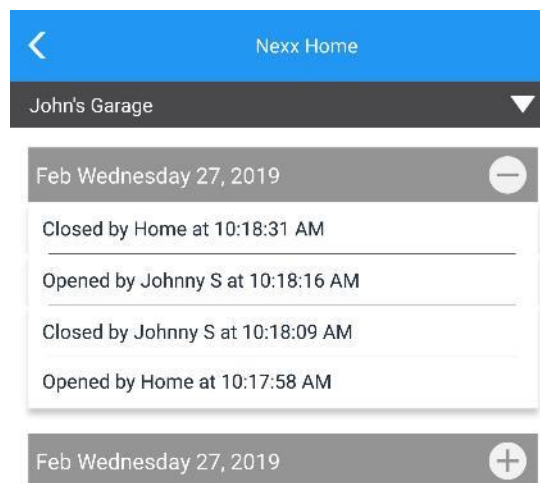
Nexx Home

John's Garage

Feb Wednesday 27, 2019

Closed by Home at 10:18:31 AM

Opened by Johnny S at 10:18:16 AM

Closed by Johnny S at 10:18:09 AM

Opened by Home at 10:17:58 AM

Feb Wednesday 27, 2019